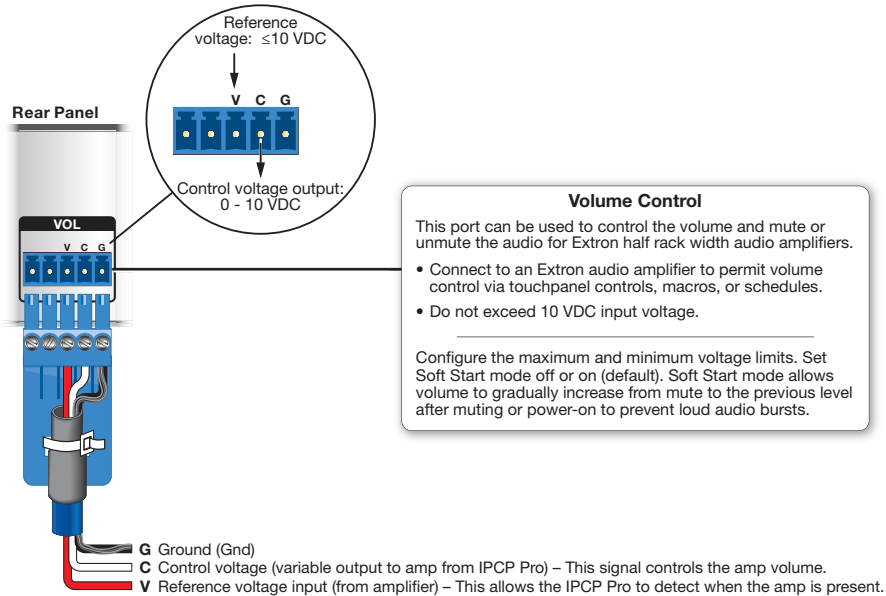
Reference voltage: ≤10 VDC

V C G

Control voltage output: 0 - 10 VDC

Rear Panel

VOL

V C G

Volume Control

This port can be used to control the volume and mute or unmute the audio for Extron half rack width audio amplifiers.

• Connect to an Extron audio amplifier to permit volume control via touchpanel controls, macros, or schedules.

• Do not exceed 10 VDC input voltage.

Configure the maximum and minimum voltage limits. Set Soft Start mode off or on (default). Soft Start mode allows volume to gradually increase from mute to the previous level after muting or power-on to prevent loud audio bursts.

G Ground (Gnd)
C Control voltage (variable output to amp from IPCP Pro) – This signal controls the amp volume.
V Reference voltage input (from amplifier) – This allows the IPCP Pro to detect when the amp is present.